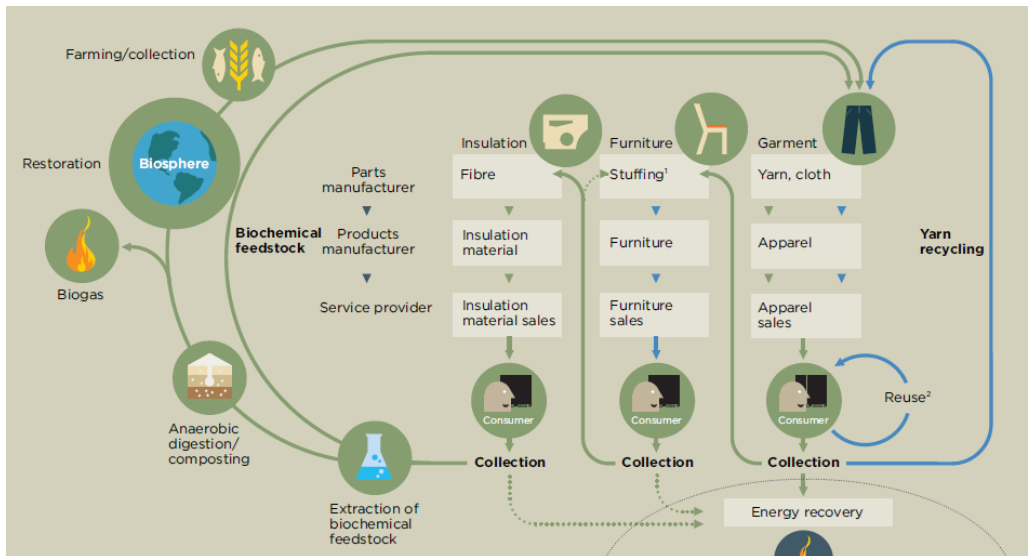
Farming/collection

Restoration

Biosphere

Biogas

Anaerobic digestion/ composting

Biochemical feedstock

Extraction of biochemical feedstock

Parts manufacturer

Products manufacturer

Service provider

Insulation

Fibre

Insulation material

Insulation material sales

Consumer

Collection

Furniture

Stuffing$^1$

Furniture

Furniture sales

Consumer

Collection

Garment

Yarn, cloth

Apparel

Apparel sales

Consumer

Collection

Reuse$^2$

Yarn recycling

Energy recovery